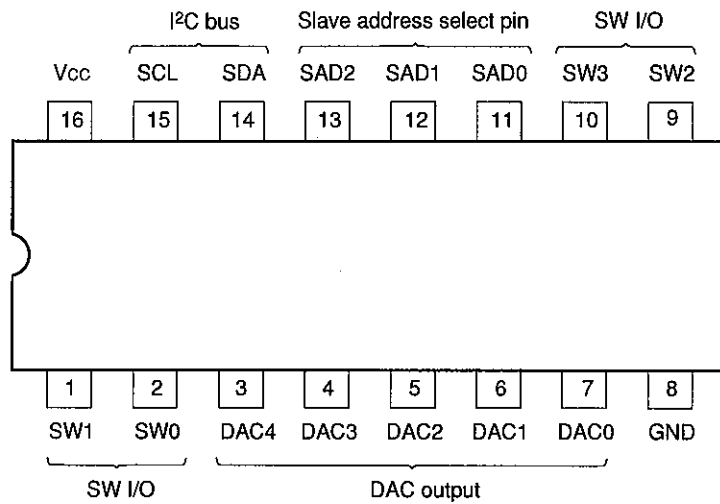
$I^2C$ bus

Slave address select pin

SW I/O

Vcc

SCL

SDA

SAD2

SAD1

SAD0

SW3

SW2

16

15

14

13

12

11

10

9

1

2

3

4

5

6

7

8

SW1

SW0

DAC4

DAC3

DAC2

DAC1

DAC0

GND

SW I/O

DAC output